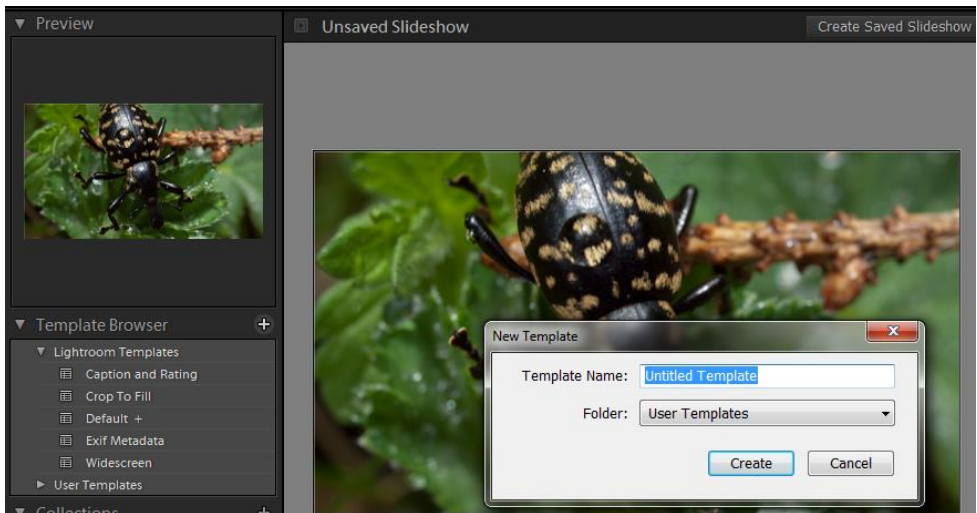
▼ Preview

Unsaved Slideshow

Create Saved Slideshow

▼ Template Browser +

▼ Lightroom Templates

Caption and Rating

Crop To Fill

Default +

Exif Metadata

Widescreen

► User Templates

▼ Collections +

New Template

x

Template Name: Untitled Template

Folder: User Templates

Create

Cancel